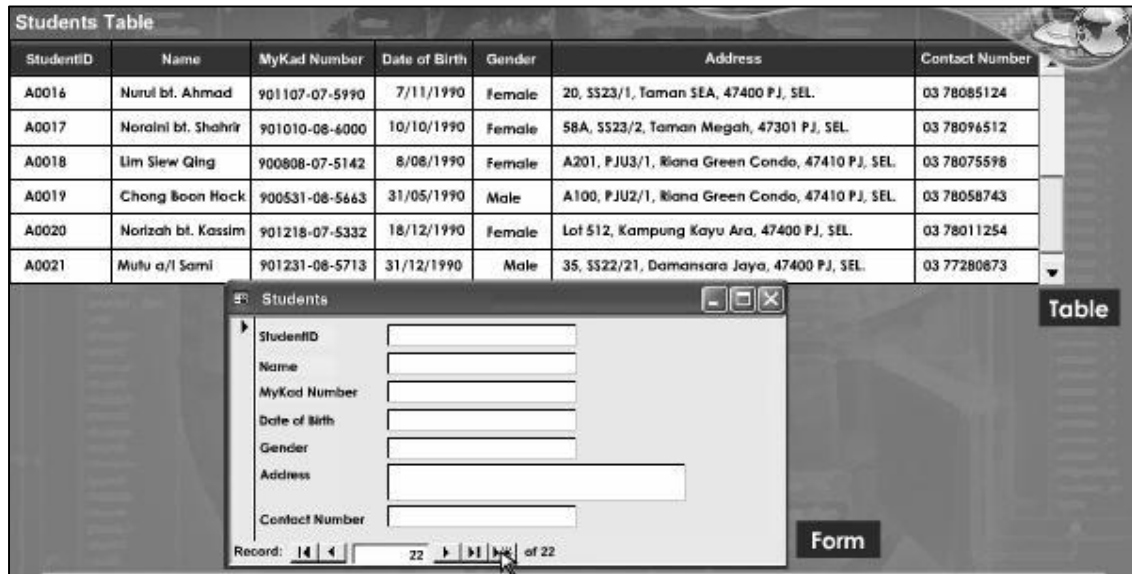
Students Table

| StudentID | Name | MyKad Number | Date of Birth | Gender | Address | Contact Number |
|---|---|---|---|---|---|---|
| A0016 | Nurul bt. Ahmad | 901107-07-5990 | 7/11/1990 | Female | 20, SS23/1, Taman SEA, 47400 PJ, SEL. | 03 78085124 |
| A0017 | Noraini bt. Shahrir | 901010-08-6000 | 10/10/1990 | Female | 58A, SS23/2, Taman Megah, 47301 PJ, SEL. | 03 78096512 |
| A0018 | Lim Siew Qing | 900808-07-5142 | 8/08/1990 | Female | A201, PJU3/1, Riana Green Condo, 47410 PJ, SEL. | 03 78075598 |
| A0019 | Chong Boon Hock | 900531-08-5663 | 31/05/1990 | Male | A100, PJU2/1, Riana Green Condo, 47410 PJ, SEL. | 03 78058743 |
| A0020 | Norizah bt. Kassim | 901218-07-5332 | 18/12/1990 | Female | Lot 512, Kampung Kayu Ara, 47400 PJ, SEL. | 03 78011254 |
| A0021 | Mutu a/l Sami | 901231-08-5713 | 31/12/1990 | Male | 35, SS22/21, Damansara Jaya, 47400 PJ, SEL. | 03 77280873 |

Table

Students

StudentID
Name
MyKad Number
Date of Birth
Gender
Address
Contact Number

Record: 22 of 22

Form